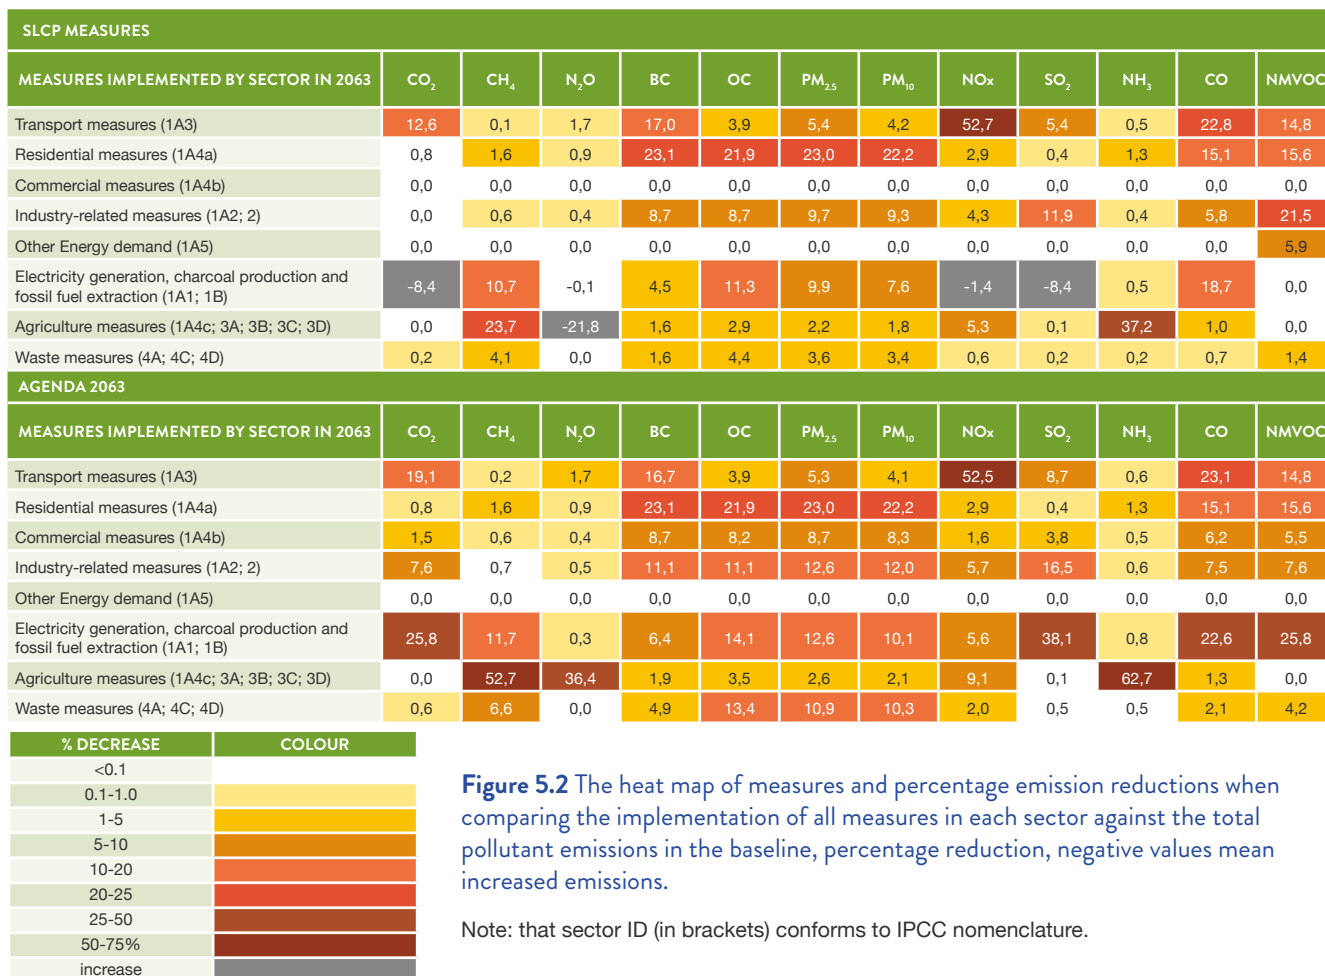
SLCP MEASURES

| MEASURES IMPLEMENTED BY SECTOR IN 2063 | $CO_2$ | $CH_4$ | $N_2O$ | BC | OC | $PM_{2.5}$ | $PM_{10}$ | NOx | $SO_2$ | $NH_3$ | CO | NMVOC |
|---|---|---|---|---|---|---|---|---|---|---|---|---|
| Transport measures (1A3) | 12,6 | 0,1 | 1,7 | 17,0 | 3,9 | 5,4 | 4,2 | 52,7 | 5,4 | 0,5 | 22,8 | 14,8 |
| Residential measures (1A4a) | 0,8 | 1,6 | 0,9 | 23,1 | 21,9 | 23,0 | 22,2 | 2,9 | 0,4 | 1,3 | 15,1 | 15,6 |
| Commercial measures (1A4b) | 0,0 | 0,0 | 0,0 | 0,0 | 0,0 | 0,0 | 0,0 | 0,0 | 0,0 | 0,0 | 0,0 | 0,0 |
| Industry-related measures (1A2; 2) | 0,0 | 0,6 | 0,4 | 8,7 | 8,7 | 9,7 | 9,3 | 4,3 | 11,9 | 0,4 | 5,8 | 21,5 |
| Other Energy demand (1A5) | 0,0 | 0,0 | 0,0 | 0,0 | 0,0 | 0,0 | 0,0 | 0,0 | 0,0 | 0,0 | 0,0 | 5,9 |
| Electricity generation, charcoal production and fossil fuel extraction (1A1; 1B) | -8,4 | 10,7 | -0,1 | 4,5 | 11,3 | 9,9 | 7,6 | -1,4 | -8,4 | 0,5 | 18,7 | 0,0 |
| Agriculture measures (1A4c; 3A; 3B; 3C; 3D) | 0,0 | 23,7 | -21,8 | 1,6 | 2,9 | 2,2 | 1,8 | 5,3 | 0,1 | 37,2 | 1,0 | 0,0 |
| Waste measures (4A; 4C; 4D) | 0,2 | 4,1 | 0,0 | 1,6 | 4,4 | 3,6 | 3,4 | 0,6 | 0,2 | 0,2 | 0,7 | 1,4 |

AGENDA 2063

| MEASURES IMPLEMENTED BY SECTOR IN 2063 | $CO_2$ | $CH_4$ | $N_2O$ | BC | OC | $PM_{2.5}$ | $PM_{10}$ | NOx | $SO_2$ | $NH_3$ | CO | NMVOC |
|---|---|---|---|---|---|---|---|---|---|---|---|---|
| Transport measures (1A3) | 19,1 | 0,2 | 1,7 | 16,7 | 3,9 | 5,3 | 4,1 | 52,5 | 8,7 | 0,6 | 23,1 | 14,8 |
| Residential measures (1A4a) | 0,8 | 1,6 | 0,9 | 23,1 | 21,9 | 23,0 | 22,2 | 2,9 | 0,4 | 1,3 | 15,1 | 15,6 |
| Commercial measures (1A4b) | 1,5 | 0,6 | 0,4 | 8,7 | 8,2 | 8,7 | 8,3 | 1,6 | 3,8 | 0,5 | 6,2 | 5,5 |
| Industry-related measures (1A2; 2) | 7,6 | 0,7 | 0,5 | 11,1 | 11,1 | 12,6 | 12,0 | 5,7 | 16,5 | 0,6 | 7,5 | 7,6 |
| Other Energy demand (1A5) | 0,0 | 0,0 | 0,0 | 0,0 | 0,0 | 0,0 | 0,0 | 0,0 | 0,0 | 0,0 | 0,0 | 0,0 |
| Electricity generation, charcoal production and fossil fuel extraction (1A1; 1B) | 25,8 | 11,7 | 0,3 | 6,4 | 14,1 | 12,6 | 10,1 | 5,6 | 38,1 | 0,8 | 22,6 | 25,8 |
| Agriculture measures (1A4c; 3A; 3B; 3C; 3D) | 0,0 | 52,7 | 36,4 | 1,9 | 3,5 | 2,6 | 2,1 | 9,1 | 0,1 | 62,7 | 1,3 | 0,0 |
| Waste measures (4A; 4C; 4D) | 0,6 | 6,6 | 0,0 | 4,9 | 13,4 | 10,9 | 10,3 | 2,0 | 0,5 | 0,5 | 2,1 | 4,2 |

| % DECREASE | COLOUR |
|---|---|
| <0.1 | |
| 0.1-1.0 | |
| 1-5 | |
| 5-10 | |
| 10-20 | |
| 20-25 | |
| 25-50 | |
| 50-75% | |
| increase | |

Figure 5.2 The heat map of measures and percentage emission reductions when comparing the implementation of all measures in each sector against the total pollutant emissions in the baseline, percentage reduction, negative values mean increased emissions.

Note: that sector ID (in brackets) conforms to IPCC nomenclature.